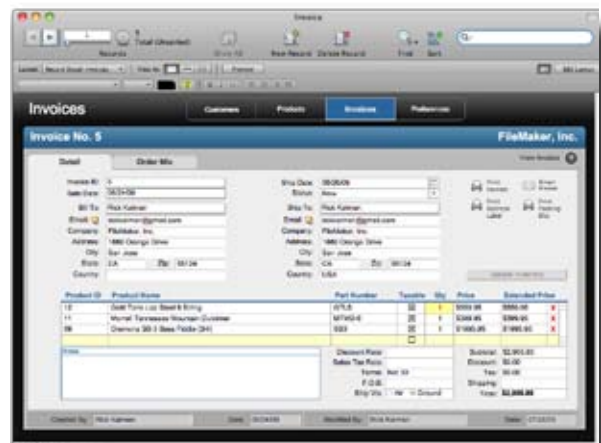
Invoices

Records Total (Unsorted) Show All New Record Delete Record Find Sort

Invoices

Customers Products Invoices Preferences

Invoice No. 5

FileMaker, Inc.

Detail Order Mix

Invoice ID 5
Sale Date 06/24/09
Bill To Rick Kalman
Email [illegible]
Company FileMaker, Inc.
Address 1980 Orange Drive
City San Jose
State CA Zip 95124
Country

Ship Date 06/26/09
Status New
Ship To Rick Kalman
Email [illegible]
Company FileMaker, Inc.
Address 1980 Orange Drive
City San Jose
State CA Zip 95124
Country USA

| Product ID | Product Name | Part Number | Taxable | Qty | Price | Extended Price |
|---|---|---|---|---|---|---|
| 12 | Gold Tone Loc Bass 6 String | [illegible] | ☒ | 1 | $699.95 | $699.95 |
| 13 | Morrell Tennessee Mountain Dulcimer | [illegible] | ☒ | 1 | $399.95 | $399.95 |
| 09 | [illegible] | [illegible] | ☒ | 1 | $1995.95 | $1995.95 |

Notes

Discount Rate
Sales Tax Rate
Terms Net 30
F.O.B.
Ship Via Ground

Subtotal $2,995.85
Discount $0.00
Tax $0.00
Shipping
Total $2,995.85

Created By Rick Kalman Date 06/24/09 Modified By Rick Kalman Date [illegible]